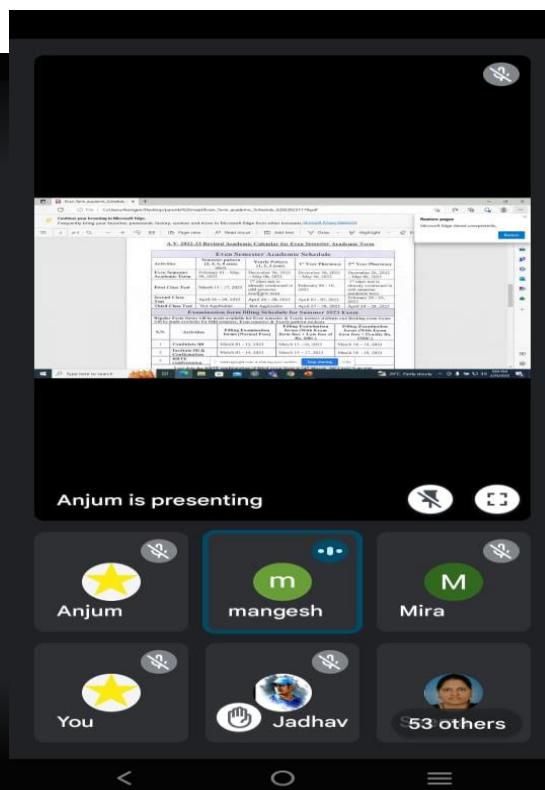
A.Y. 2022-23 Revised Academic Calendar for Even Semester Academic Term

Even Semester Academic Schedule

Examination form filling Schedule for Summer 2023 Exam

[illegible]

Anjum is presenting

m

M

Anjum

mangesh

Mira

You

Jadhav

53 others